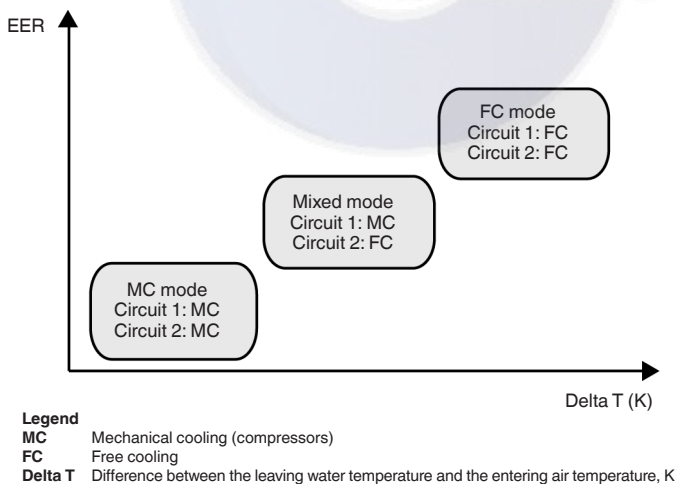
EER

FC mode
Circuit 1: FC
Circuit 2: FC

Mixed mode
Circuit 1: MC
Circuit 2: FC

MC mode
Circuit 1: MC
Circuit 2: MC

Delta T (K)

**Legend**
**MC** Mechanical cooling (compressors)
**FC** Free cooling
**Delta T** Difference between the leaving water temperature and the entering air temperature, K